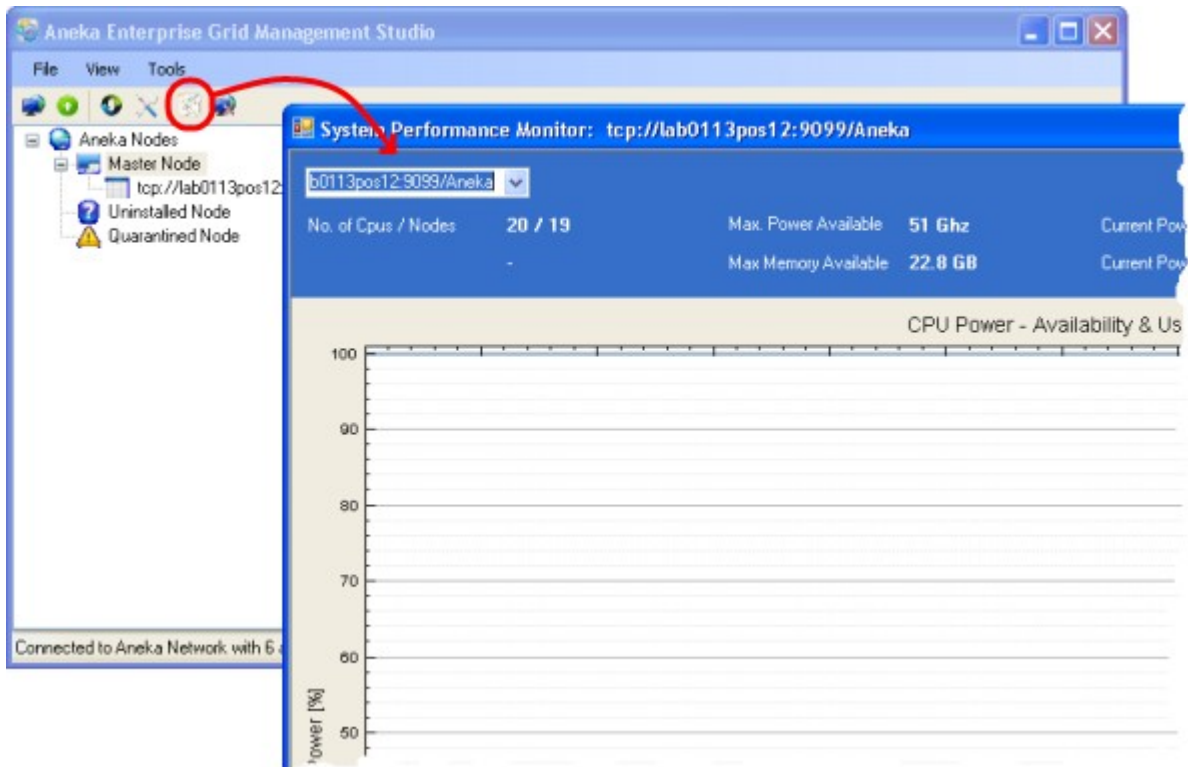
Aneka Enterprise Grid Management Studio

File View Tools

Aneka Nodes
Master Node
tcp://lab0113pos12:
Uninstalled Node
Quarantined Node

Connected to Aneka Network with 6 a

System Performance Monitor: tcp://lab0113pos12:9099/Aneka

b0113pos12:9099/Aneka

No. of Cpus / Nodes 20 / 19
-

Max. Power Available 51 Ghz
Max Memory Available 22.8 GB

Current Pow
Current Pow

CPU Power - Availability & Us

100
90
80
70
60
50

Power [%]